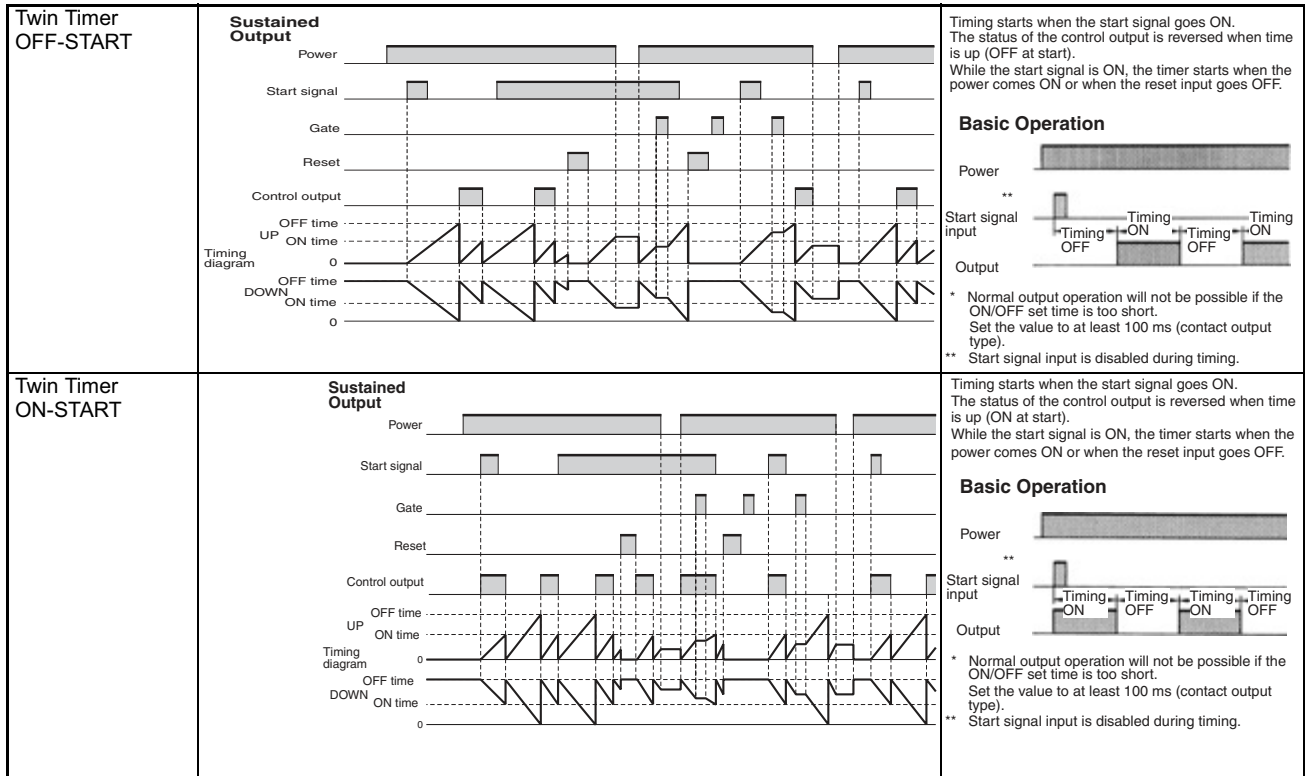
| | | |
|---|---|---|
| Twin Timer OFF-START | Sustained Output<br>Power<br>Start signal<br>Gate<br>Reset<br>Control output<br>UP OFF time<br>ON time<br>Timing diagram 0<br>DOWN OFF time<br>ON time<br>0 | Timing starts when the start signal goes ON.<br>The status of the control output is reversed when time is up (OFF at start).<br>While the start signal is ON, the timer starts when the power comes ON or when the reset input goes OFF.<br>**Basic Operation**<br>Power<br>\*\*<br>Start signal input<br>Timing OFF Timing ON Timing OFF Timing ON<br>Output<br>\* Normal output operation will not be possible if the ON/OFF set time is too short. Set the value to at least 100 ms (contact output type).<br>\*\* Start signal input is disabled during timing. |
| Twin Timer ON-START | Sustained Output<br>Power<br>Start signal<br>Gate<br>Reset<br>Control output<br>UP OFF time<br>ON time<br>Timing diagram 0<br>DOWN OFF time<br>ON time<br>0 | Timing starts when the start signal goes ON.<br>The status of the control output is reversed when time is up (ON at start).<br>While the start signal is ON, the timer starts when the power comes ON or when the reset input goes OFF.<br>**Basic Operation**<br>Power<br>\*\*<br>Start signal input<br>Timing ON Timing OFF Timing ON Timing OFF<br>Output<br>\* Normal output operation will not be possible if the ON/OFF set time is too short. Set the value to at least 100 ms (contact output type).<br>\*\* Start signal input is disabled during timing. |